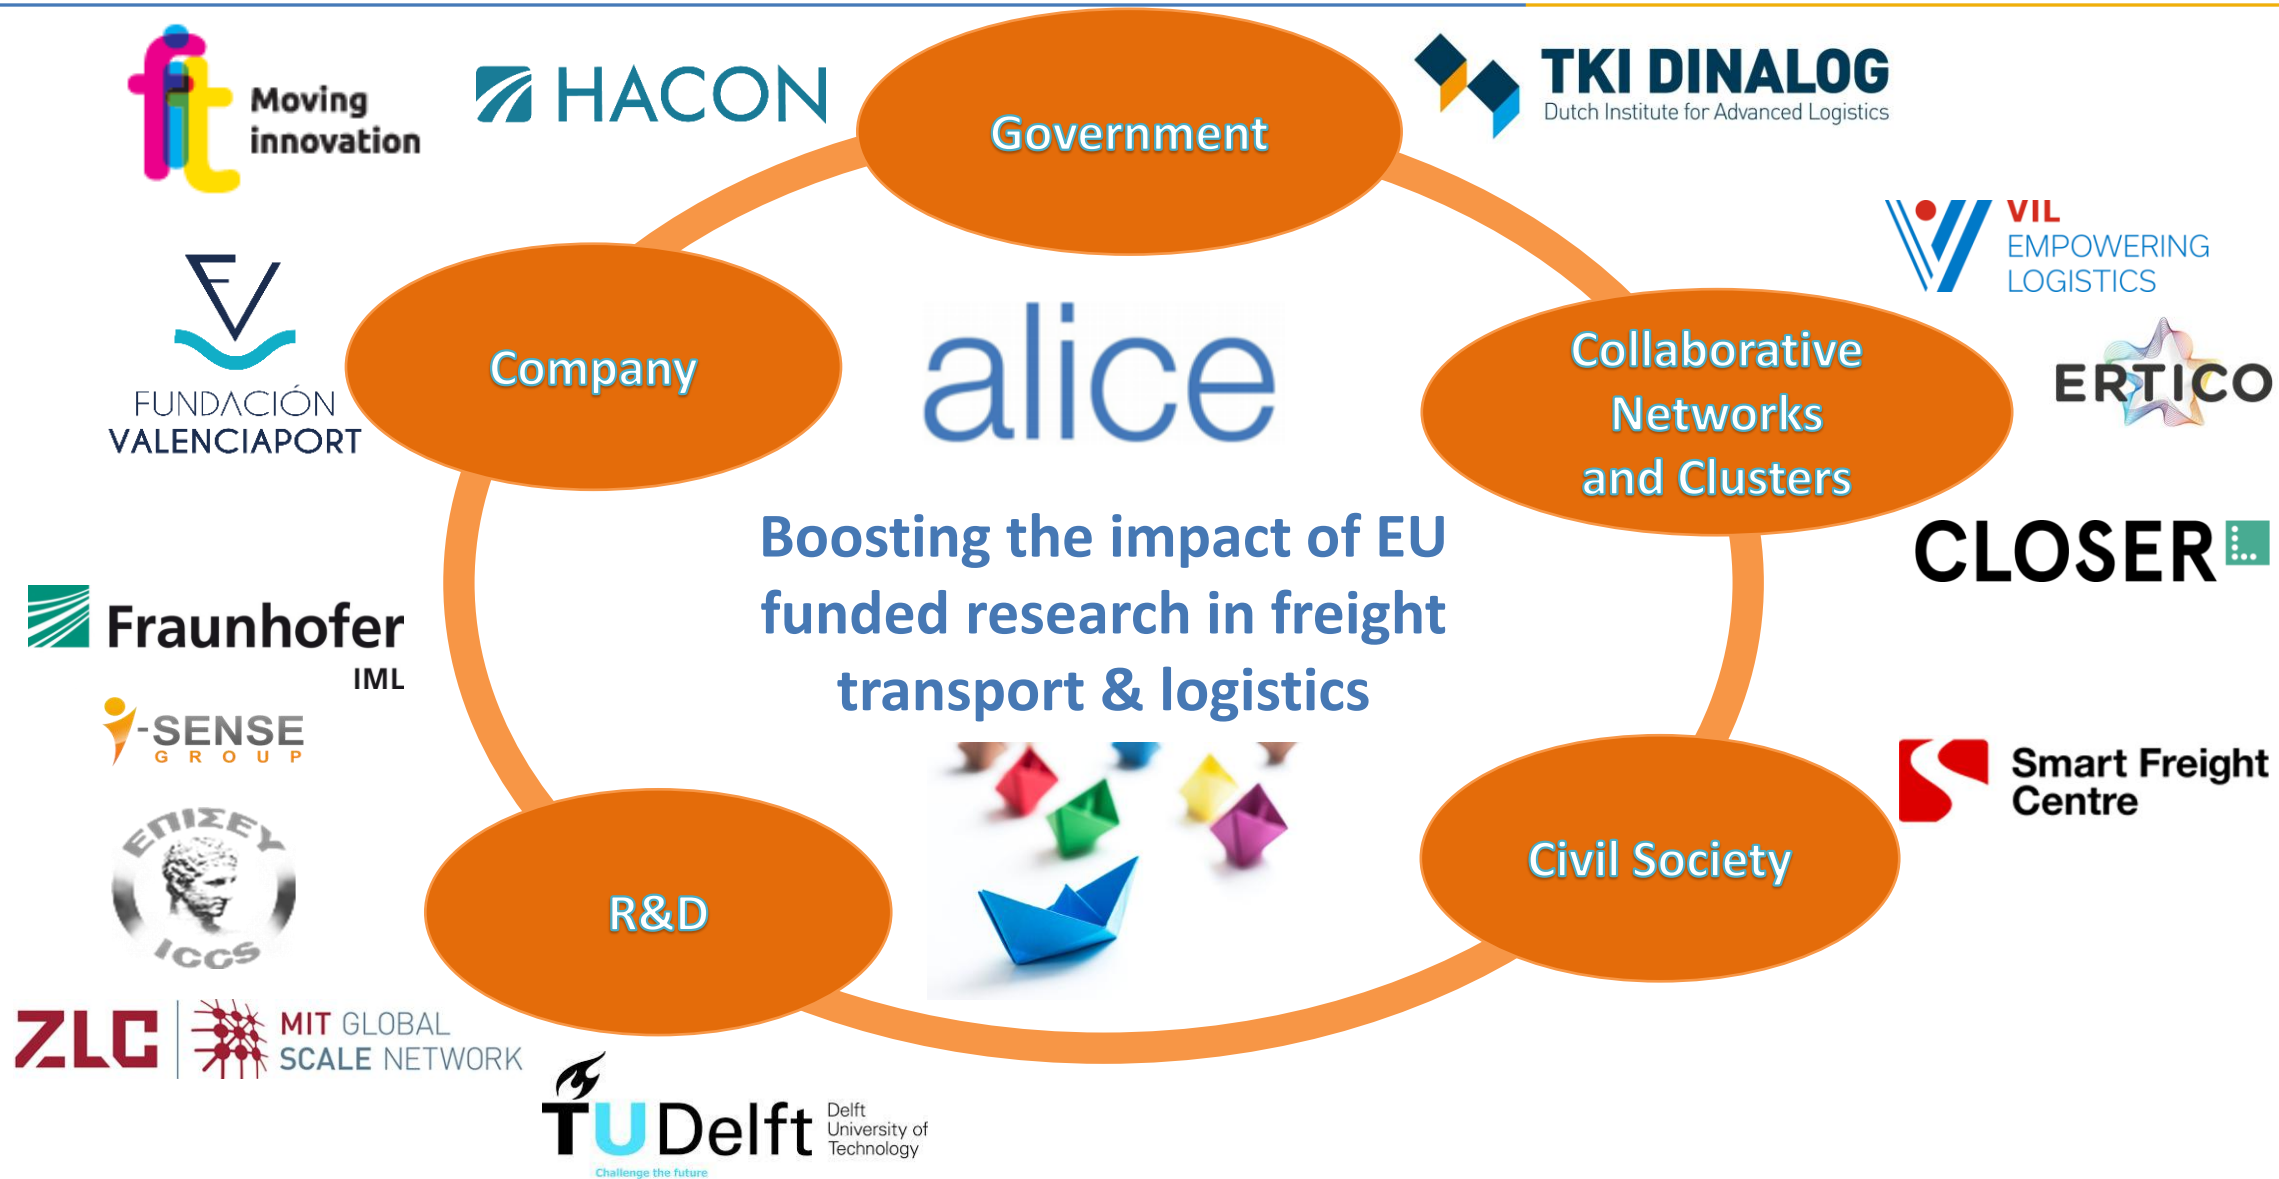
fit Moving innovation

HACON

Government

TKI DINALOG
Dutch Institute for Advanced Logistics

VIL
EMPOWERING
LOGISTICS

FUNDACIÓN
VALENCIAPORT

Company

alice

Collaborative Networks and Clusters

ERTICO

Boosting the impact of EU funded research in freight transport & logistics

CLOSER

Fraunhofer
IML

i-SENSE
GROUP

ΕΠΙΣΕΥ
ICCS

R&D

Civil Society

Smart Freight Centre

ZLC

MIT GLOBAL SCALE NETWORK

TUDelft Delft University of Technology
Challenge the future